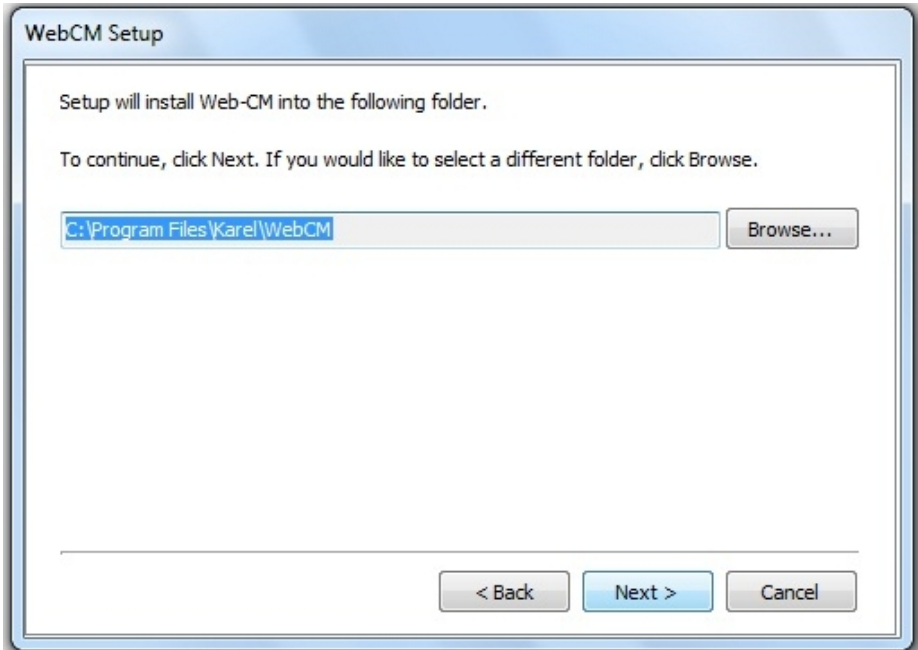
WebCM Setup

Setup will install Web-CM into the following folder.

To continue, click Next. If you would like to select a different folder, click Browse.

C:\Program Files\Karel\WebCM

Browse...

< Back

Next >

Cancel